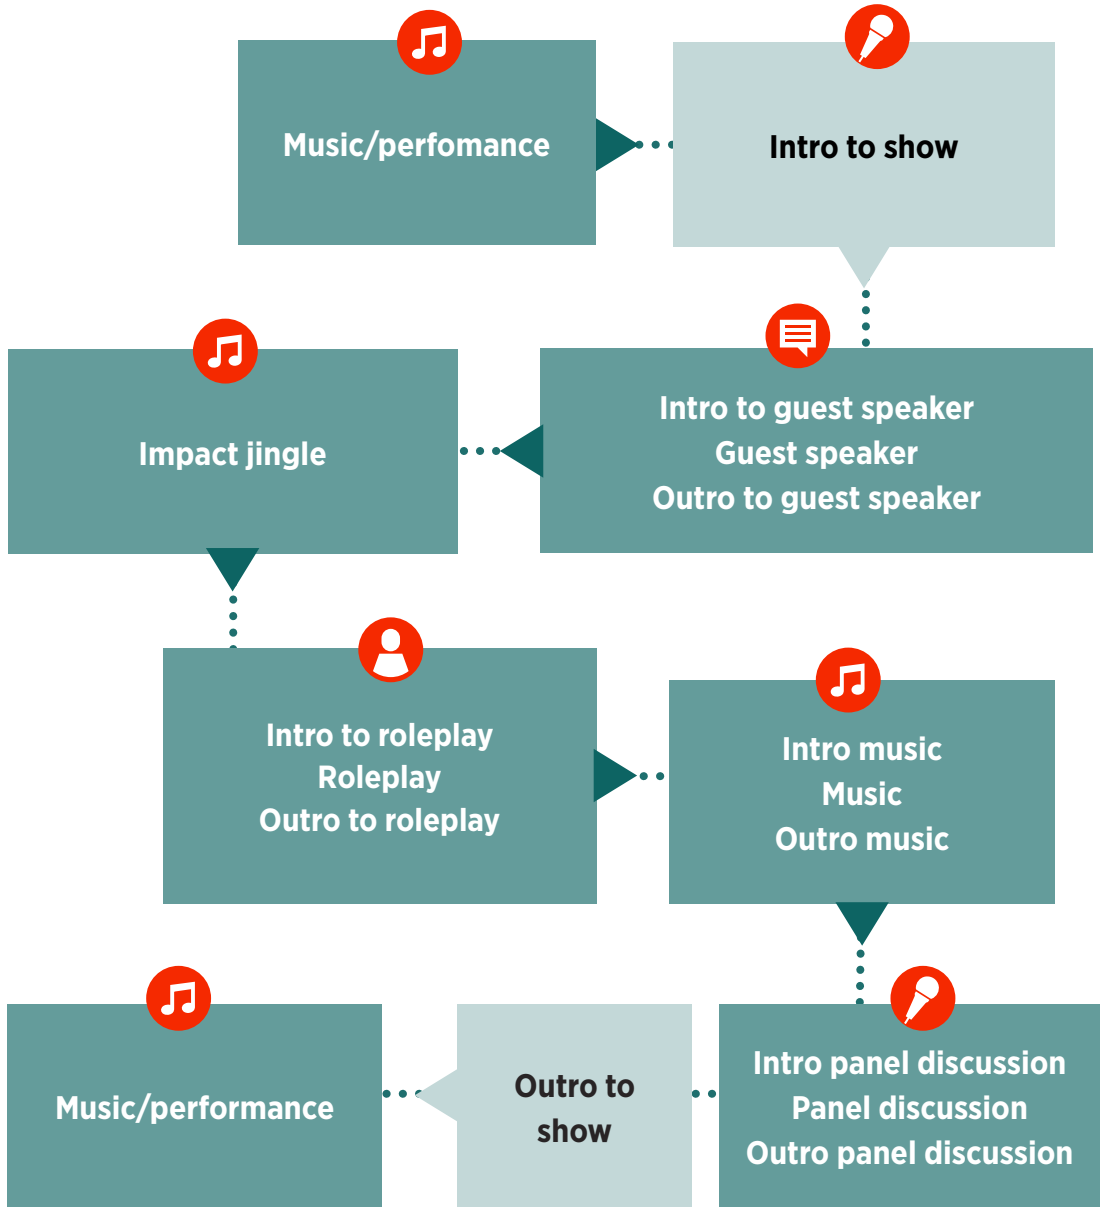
Music/perfomance

Intro to show

Impact jingle

Intro to guest speaker
Guest speaker
Outro to guest speaker

Intro to roleplay
Roleplay
Outro to roleplay

Intro music
Music
Outro music

Music/performance

Outro to show

Intro panel discussion
Panel discussion
Outro panel discussion